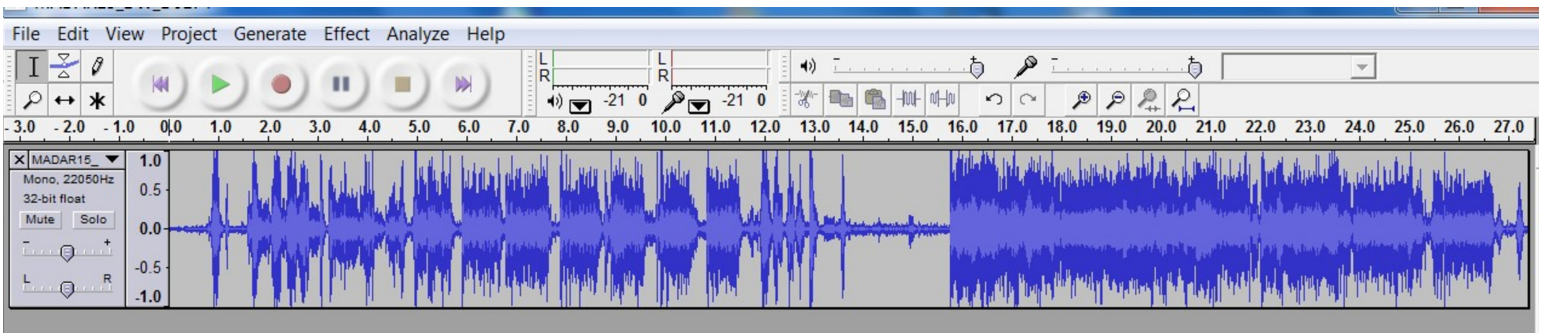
File Edit View Project Generate Effect Analyze Help

L
R
L
R
-21 0
-21 0

-3.0 -2.0 -1.0 0.0 1.0 2.0 3.0 4.0 5.0 6.0 7.0 8.0 9.0 10.0 11.0 12.0 13.0 14.0 15.0 16.0 17.0 18.0 19.0 20.0 21.0 22.0 23.0 24.0 25.0 26.0 27.0

X MADAR15_
Mono, 22050Hz
32-bit float
Mute Solo
- +
L R

1.0
0.5
0.0
-0.5
-1.0